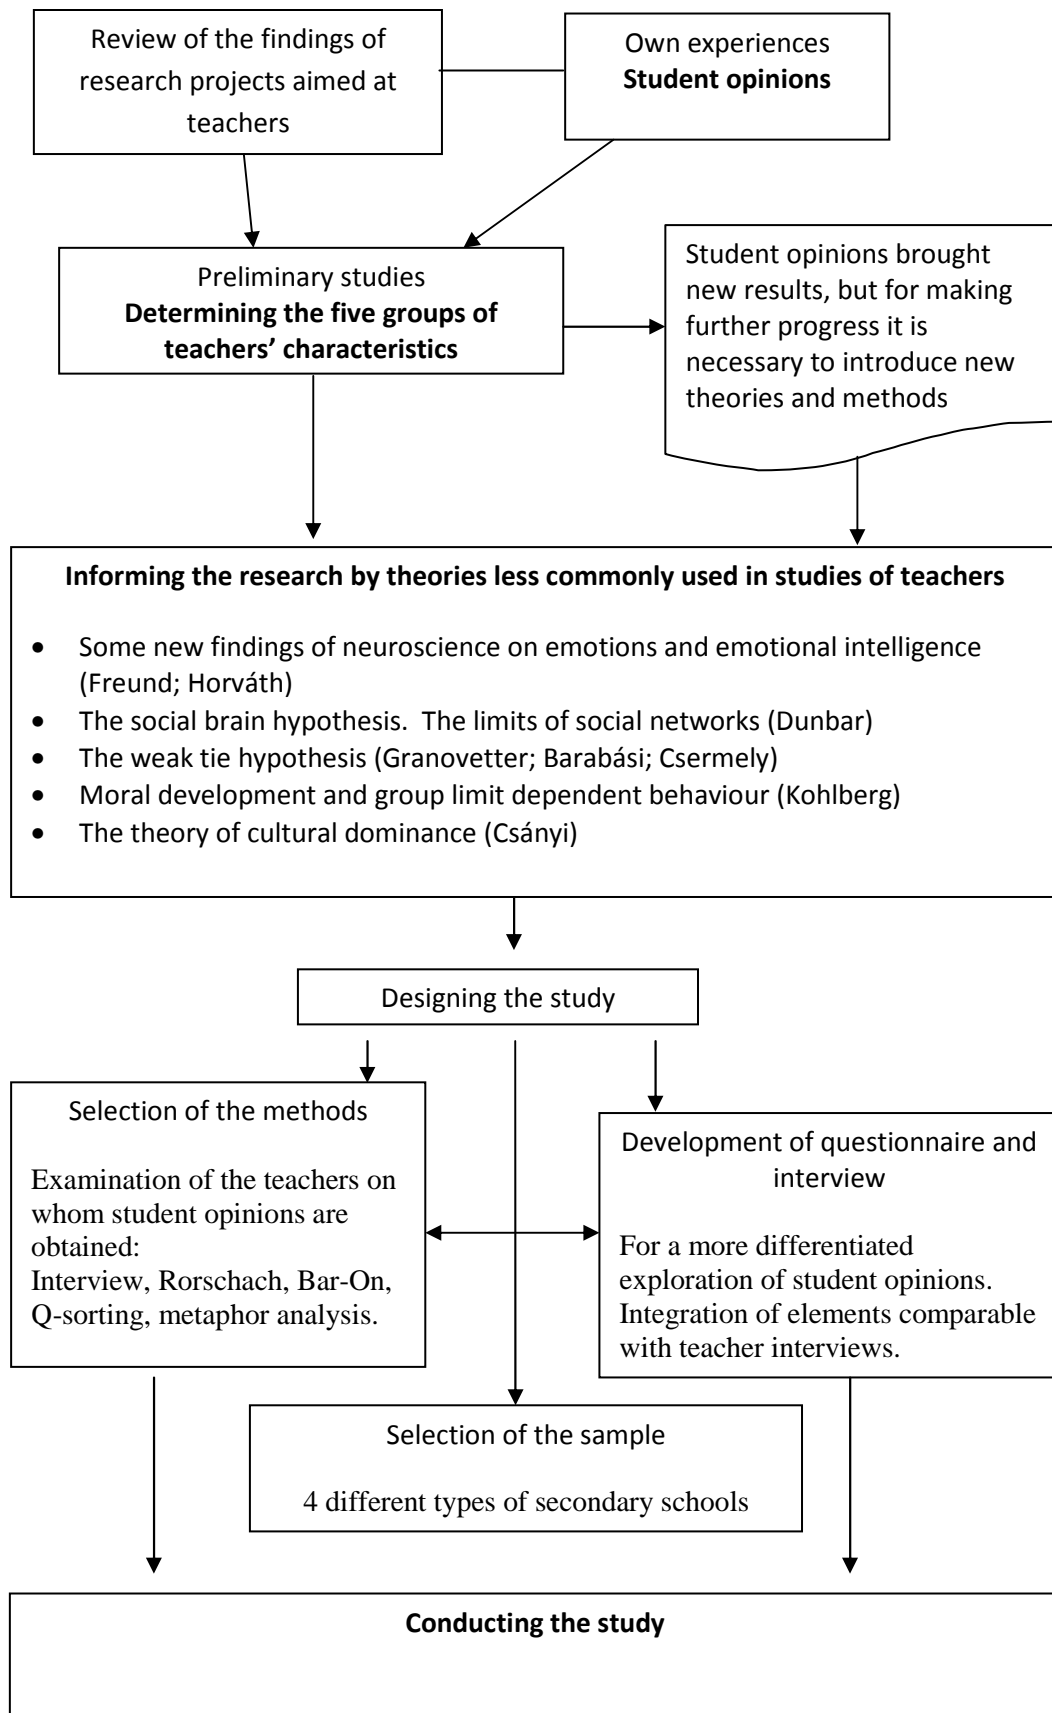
Review of the findings of research projects aimed at teachers

Own experiences
**Student opinions**

Preliminary studies
**Determining the five groups of teachers' characteristics**

Student opinions brought new results, but for making further progress it is necessary to introduce new theories and methods

**Informing the research by theories less commonly used in studies of teachers**

- Some new findings of neuroscience on emotions and emotional intelligence (Freund; Horváth)
- The social brain hypothesis. The limits of social networks (Dunbar)
- The weak tie hypothesis (Granovetter; Barabási; Csermely)
- Moral development and group limit dependent behaviour (Kohlberg)
- The theory of cultural dominance (Csányi)

Designing the study

Selection of the methods

Examination of the teachers on whom student opinions are obtained:
Interview, Rorschach, Bar-On, Q-sorting, metaphor analysis.

Development of questionnaire and interview

For a more differentiated exploration of student opinions. Integration of elements comparable with teacher interviews.

Selection of the sample

4 different types of secondary schools

**Conducting the study**